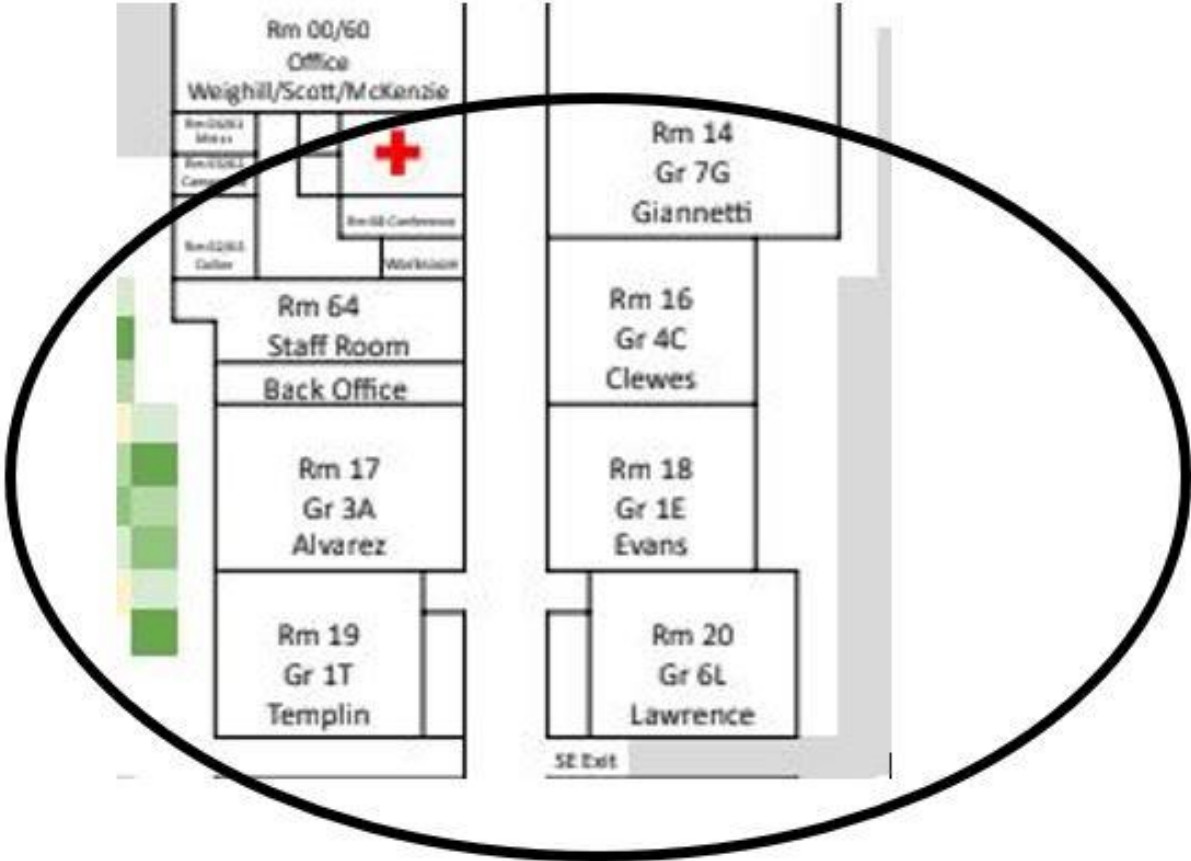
Rm 00/60
Office
Weighill/Scott/McKenzie

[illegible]

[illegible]

Rm 66 Conference

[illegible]

Workroom

Rm 64
Staff Room

Back Office

Rm 17
Gr 3A
Alvarez

Rm 19
Gr 1T
Templin

Rm 14
Gr 7G
Giannetti

Rm 16
Gr 4C
Clewes

Rm 18
Gr 1E
Evans

Rm 20
Gr 6L
Lawrence

SE Exit